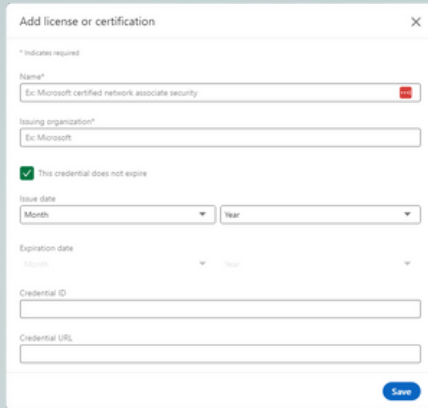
Add license or certification

* Indicates required

Name*

Ex: Microsoft certified network associate security

Issuing organization*

Ex: Microsoft

This credential does not expire

Issue date

Month

Year

Expiration date

Month

Year

Credential ID

Credential URL

Save